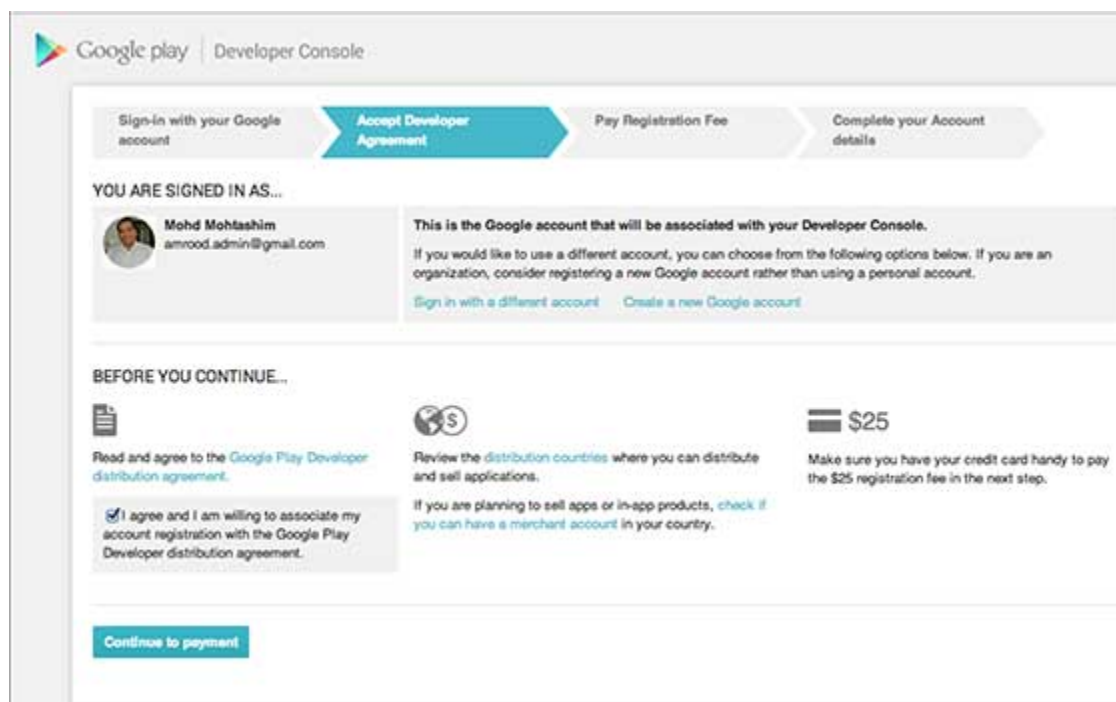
Google play | Developer Console

Sign-in with your Google account

Accept Developer Agreement

Pay Registration Fee

Complete your Account details

YOU ARE SIGNED IN AS...

Mohd Mohtashim
amrood.admin@gmail.com

This is the Google account that will be associated with your Developer Console.

If you would like to use a different account, you can choose from the following options below. If you are an organization, consider registering a new Google account rather than using a personal account.

Sign in with a different account   Create a new Google account

BEFORE YOU CONTINUE...

Read and agree to the Google Play Developer distribution agreement.

I agree and I am willing to associate my account registration with the Google Play Developer distribution agreement.

Review the distribution countries where you can distribute and sell applications.

If you are planning to sell apps or in-app products, check if you can have a merchant account in your country.

$25

Make sure you have your credit card handy to pay the $25 registration fee in the next step.

Continue to payment